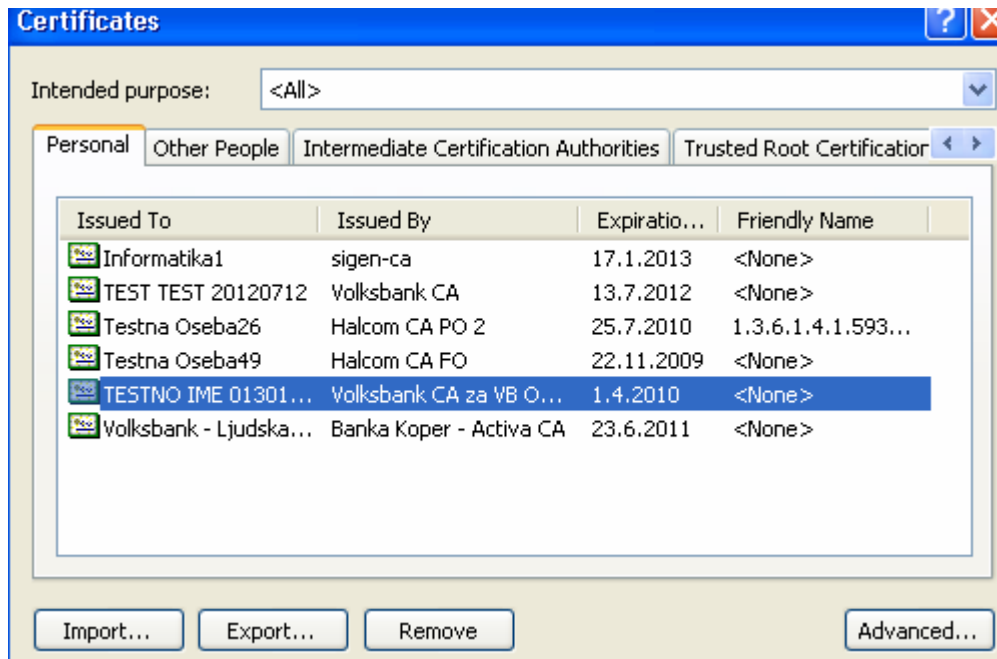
Certificates

Intended purpose: <All>

Personal | Other People | Intermediate Certification Authorities | Trusted Root Certificatior

| Issued To | Issued By | Expiratio... | Friendly Name |
|---|---|---|---|
| Informatika1 | sigen-ca | 17.1.2013 | <None> |
| TEST TEST 20120712 | Volksbank CA | 13.7.2012 | <None> |
| Testna Oseba26 | Halcom CA PO 2 | 25.7.2010 | 1.3.6.1.4.1.593... |
| Testna Oseba49 | Halcom CA FO | 22.11.2009 | <None> |
| TESTNO IME 01301... | Volksbank CA za VB O... | 1.4.2010 | <None> |
| Volksbank - Ljudska... | Banka Koper - Activa CA | 23.6.2011 | <None> |

Import... | Export... | Remove | Advanced...